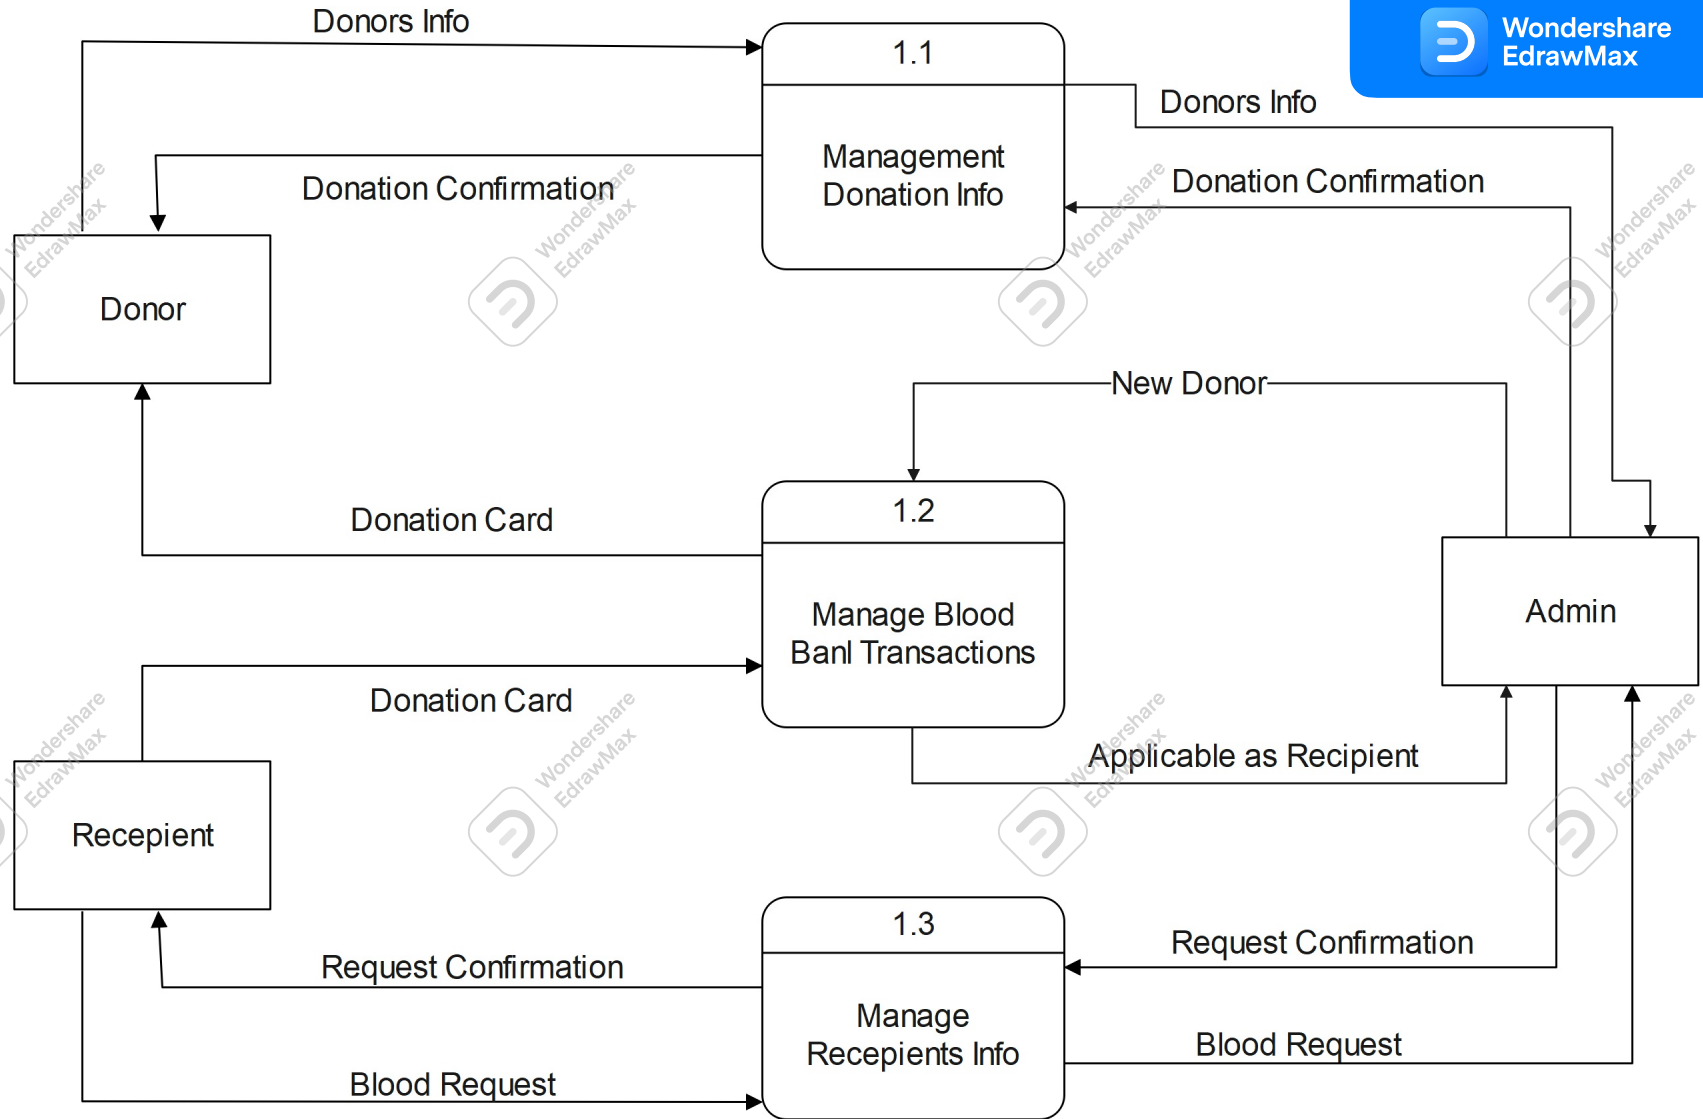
Wondershare EdrawMax

Donors Info

1.1

Management Donation Info

Donors Info

Donation Confirmation

Donation Confirmation

Donor

New Donor

1.2

Donation Card

Manage Blood Banl Transactions

Admin

Donation Card

Applicable as Recipient

Recepient

1.3

Request Confirmation

Request Confirmation

Manage Recepients Info

Blood Request

Blood Request